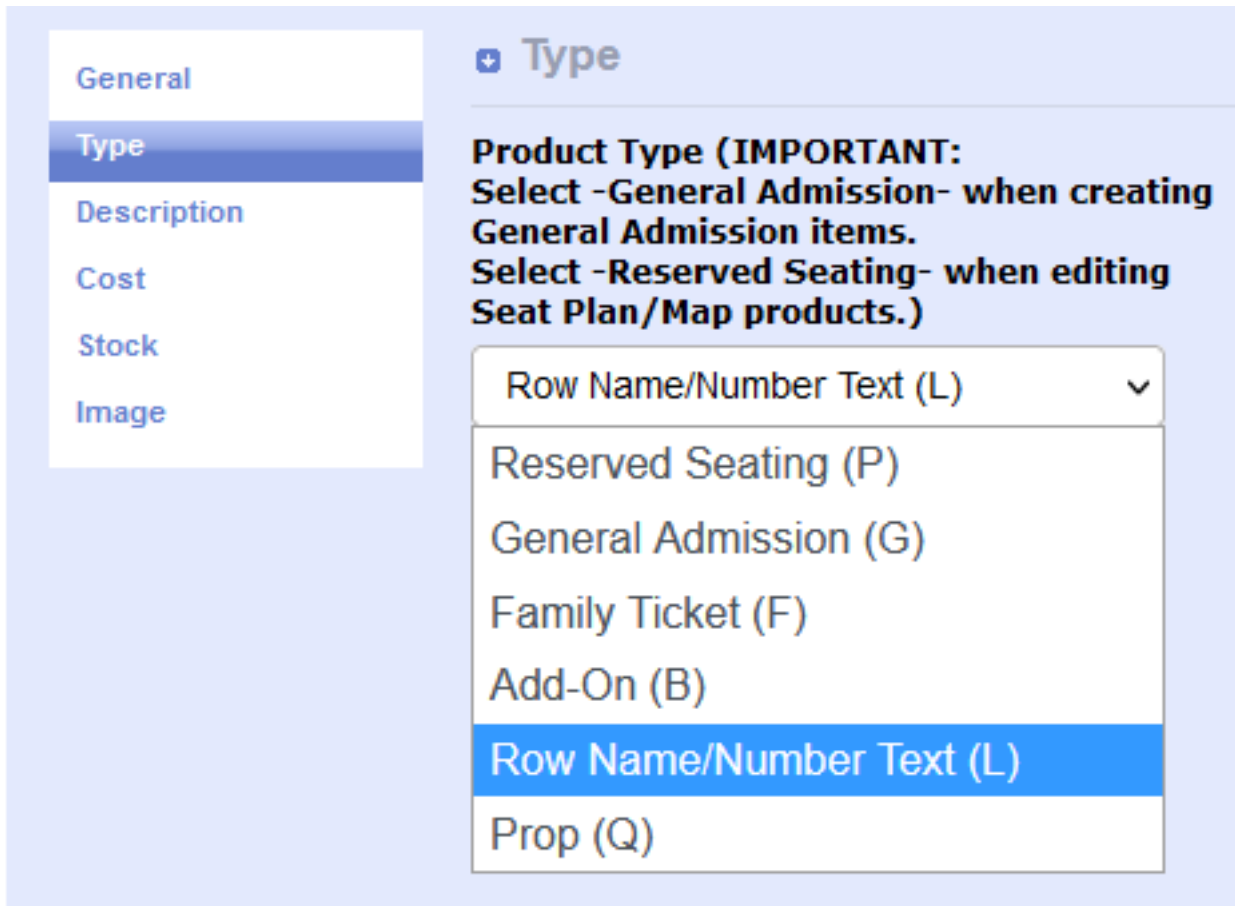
General
Type
Description
Cost
Stock
Image

Type

Product Type (IMPORTANT: Select -General Admission- when creating General Admission items. Select -Reserved Seating- when editing Seat Plan/Map products.)

Row Name/Number Text (L)

Reserved Seating (P)
General Admission (G)
Family Ticket (F)
Add-On (B)
Row Name/Number Text (L)
Prop (Q)